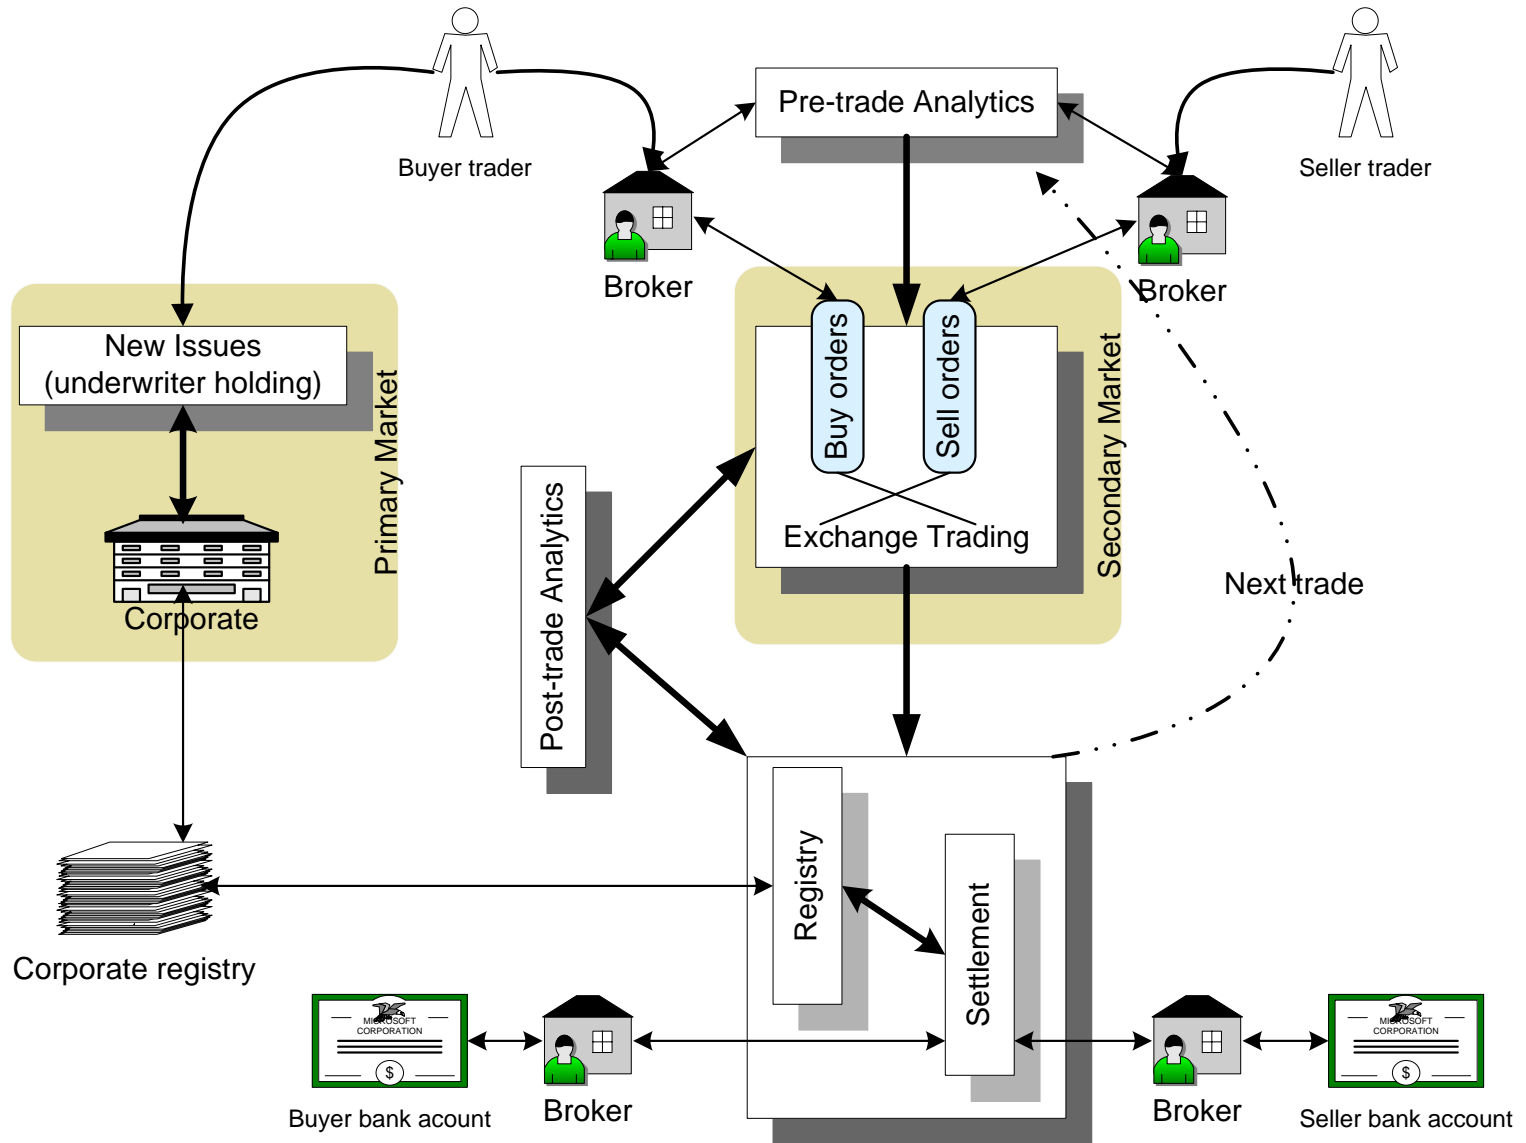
Buyer trader

Pre-trade Analytics

Seller trader

Broker

Broker

New Issues
(underwriter holding)

Primary Market

Buy orders

Sell orders

Secondary Market

Exchange Trading

Post-trade Analytics

Corporate

Next trade

Registry

Settlement

Corporate registry

MICROSOFT CORPORATION

$

Broker

Broker

MICROSOFT CORPORATION

$

Buyer bank acount

Seller bank account